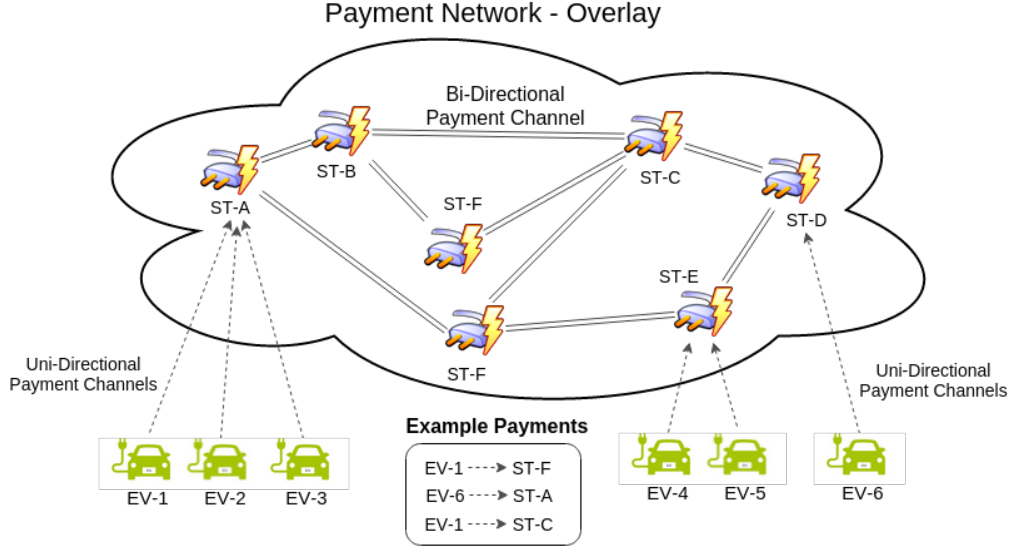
Payment Network - Overlay

Bi-Directional Payment Channel

ST-A

ST-B

ST-F

ST-C

ST-D

ST-E

ST-F

Uni-Directional Payment Channels

Uni-Directional Payment Channels

Example Payments

EV-1 ----> ST-F
EV-6 ----> ST-A
EV-1 ----> ST-C

EV-1

EV-2

EV-3

EV-4

EV-5

EV-6